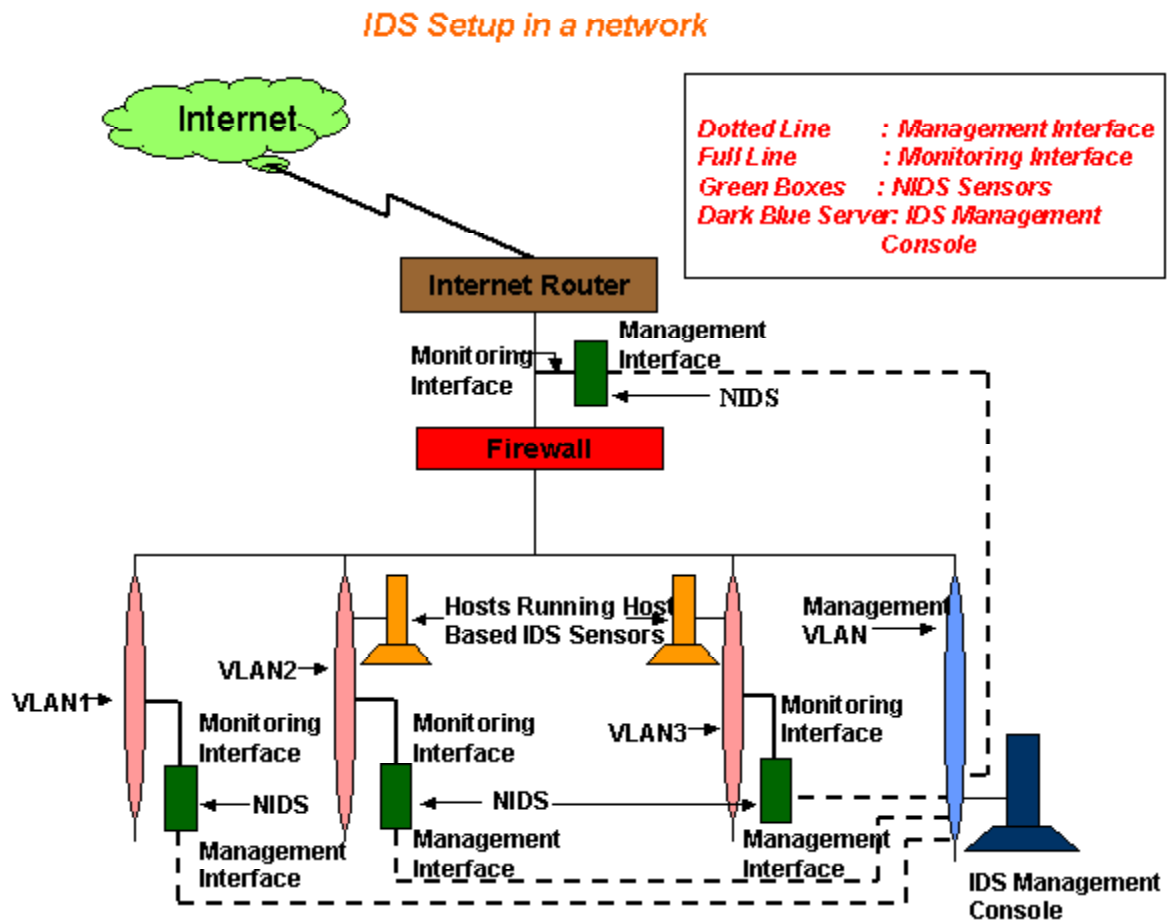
IDS Setup in a network

Dotted Line : Management Interface
Full Line : Monitoring Interface
Green Boxes : NIDS Sensors
Dark Blue Server: IDS Management Console

Internet

Internet Router

Monitoring Interface

Management Interface

NIDS

Firewall

Hosts Running Host Based IDS Sensors

Management VLAN

VLAN2

VLAN1

Monitoring Interface

Monitoring Interface

Monitoring Interface

VLAN3

NIDS

NIDS

Management Interface

Management Interface

Management Interface

IDS Management Console